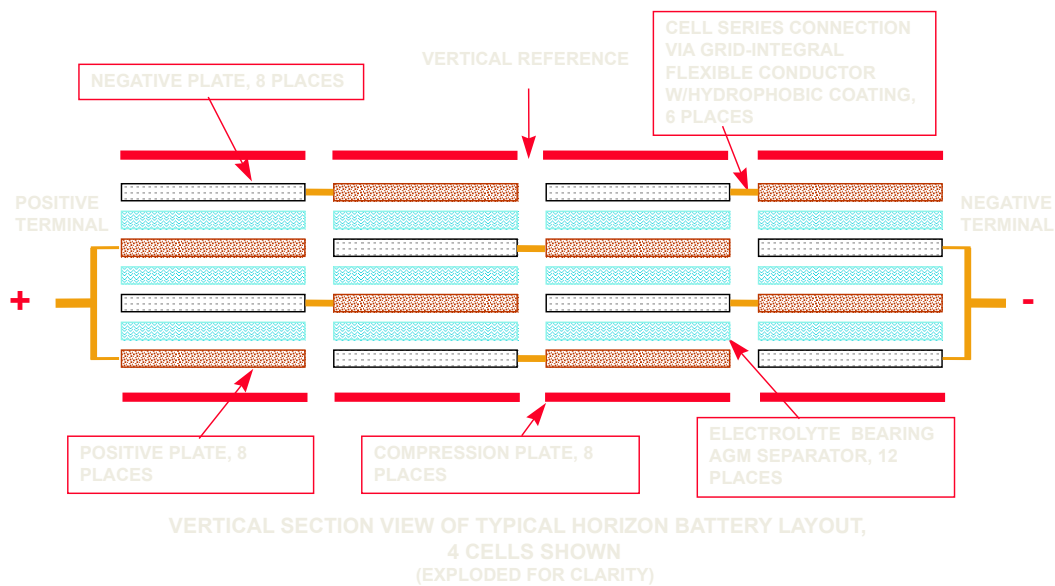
NEGATIVE PLATE, 8 PLACES

VERTICAL REFERENCE

CELL SERIES CONNECTION VIA GRID-INTEGRAL FLEXIBLE CONDUCTOR W/HYDROPHOBIC COATING, 6 PLACES

POSITIVE TERMINAL

NEGATIVE TERMINAL

+

-

POSITIVE PLATE, 8 PLACES

COMPRESSION PLATE, 8 PLACES

ELECTROLYTE BEARING AGM SEPARATOR, 12 PLACES

VERTICAL SECTION VIEW OF TYPICAL HORIZON BATTERY LAYOUT, 4 CELLS SHOWN
(EXPLODED FOR CLARITY)